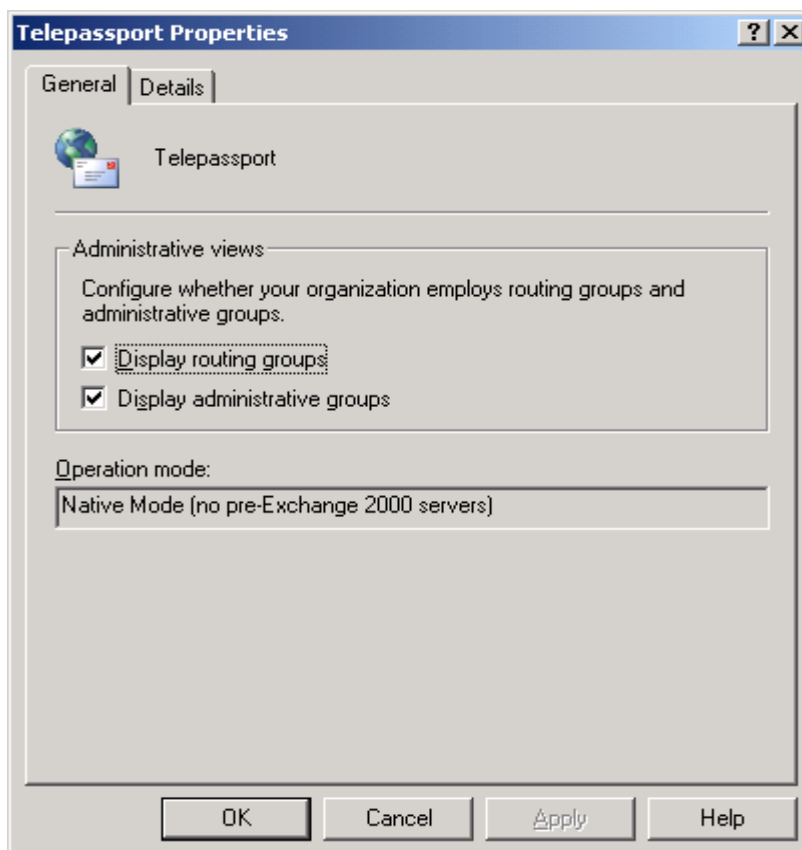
Telepassport Properties

? X

General | Details

Telepassport

Administrative views

Configure whether your organization employs routing groups and administrative groups.

☑ Display routing groups

☑ Display administrative groups

Operation mode:

Native Mode (no pre-Exchange 2000 servers)

OK | Cancel | Apply | Help